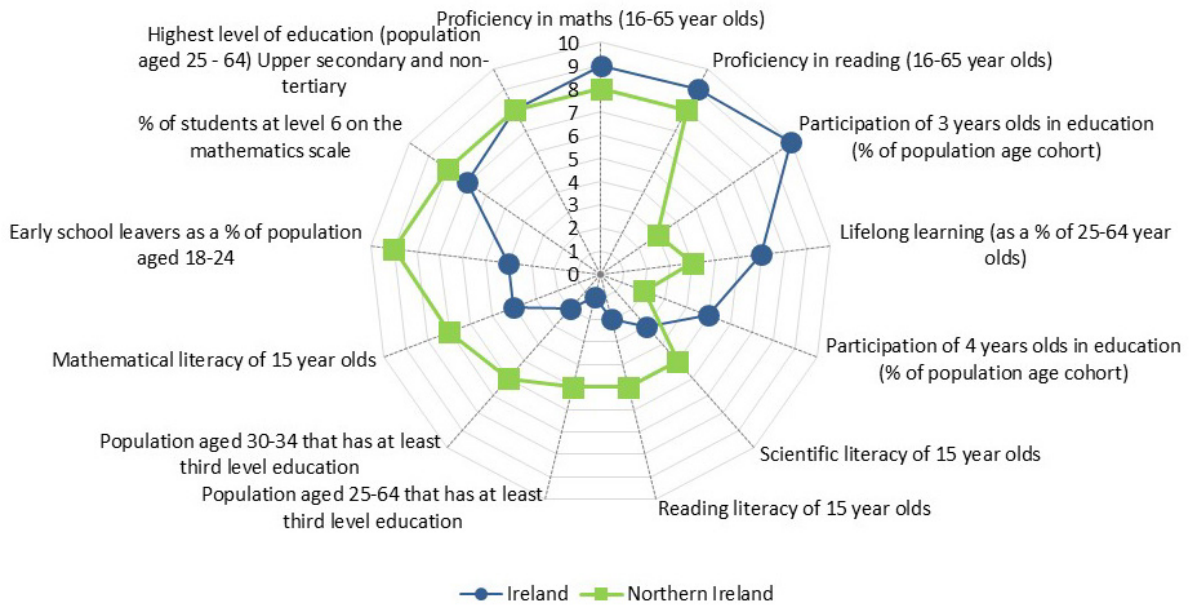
Proficiency in maths (16-65 year olds)

Proficiency in reading (16-65 year olds)

Participation of 3 years olds in education (% of population age cohort)

Lifelong learning (as a % of 25-64 year olds)

Participation of 4 years olds in education (% of population age cohort)

Scientific literacy of 15 year olds

Reading literacy of 15 year olds

Population aged 25-64 that has at least third level education

Population aged 30-34 that has at least third level education

Mathematical literacy of 15 year olds

Early school leavers as a % of population aged 18-24

% of students at level 6 on the mathematics scale

Highest level of education (population aged 25 - 64) Upper secondary and non-tertiary

10
9
8
7
6
5
4
3
2
1
0

Ireland Northern Ireland